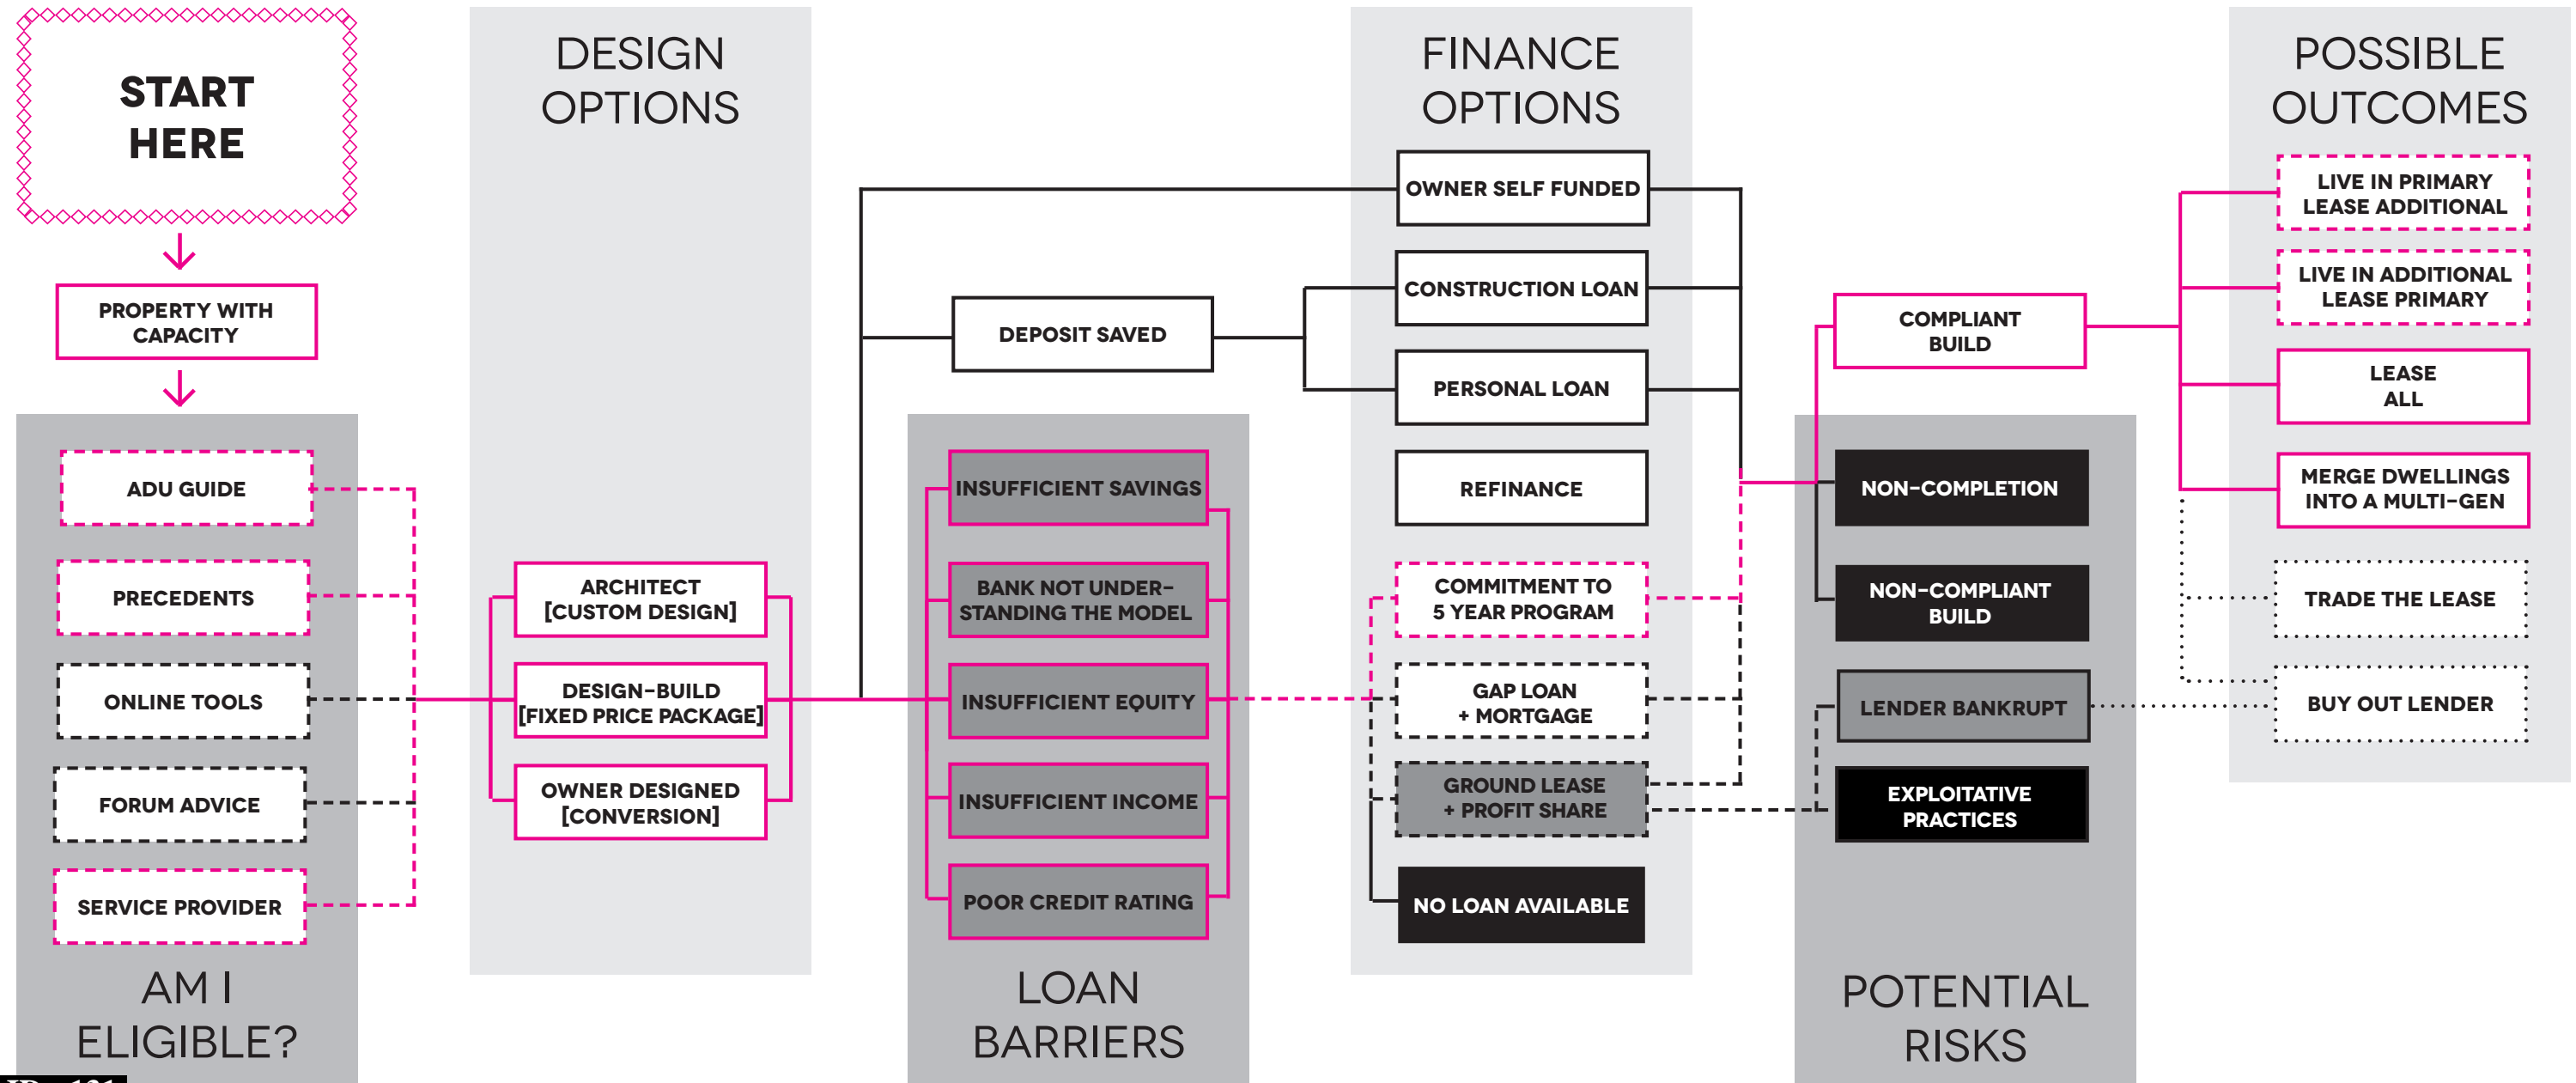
START HERE

PROPERTY WITH CAPACITY

ADU GUIDE

PRECEDENTS

ONLINE TOOLS

FORUM ADVICE

SERVICE PROVIDER

AM I ELIGIBLE?

DESIGN OPTIONS

ARCHITECT [CUSTOM DESIGN]

DESIGN-BUILD [FIXED PRICE PACKAGE]

OWNER DESIGNED [CONVERSION]

DEPOSIT SAVED

INSUFFICIENT SAVINGS

BANK NOT UNDER-STANDING THE MODEL

INSUFFICIENT EQUITY

INSUFFICIENT INCOME

POOR CREDIT RATING

LOAN BARRIERS

FINANCE OPTIONS

OWNER SELF FUNDED

CONSTRUCTION LOAN

PERSONAL LOAN

REFINANCE

COMMITMENT TO 5 YEAR PROGRAM

GAP LOAN + MORTGAGE

GROUND LEASE + PROFIT SHARE

NO LOAN AVAILABLE

COMPLIANT BUILD

NON-COMPLETION

NON-COMPLIANT BUILD

LENDER BANKRUPT

EXPLOITATIVE PRACTICES

POTENTIAL RISKS

POSSIBLE OUTCOMES

LIVE IN PRIMARY LEASE ADDITIONAL

LIVE IN ADDITIONAL LEASE PRIMARY

LEASE ALL

MERGE DWELLINGS INTO A MULTI-GEN

TRADE THE LEASE

BUY OUT LENDER